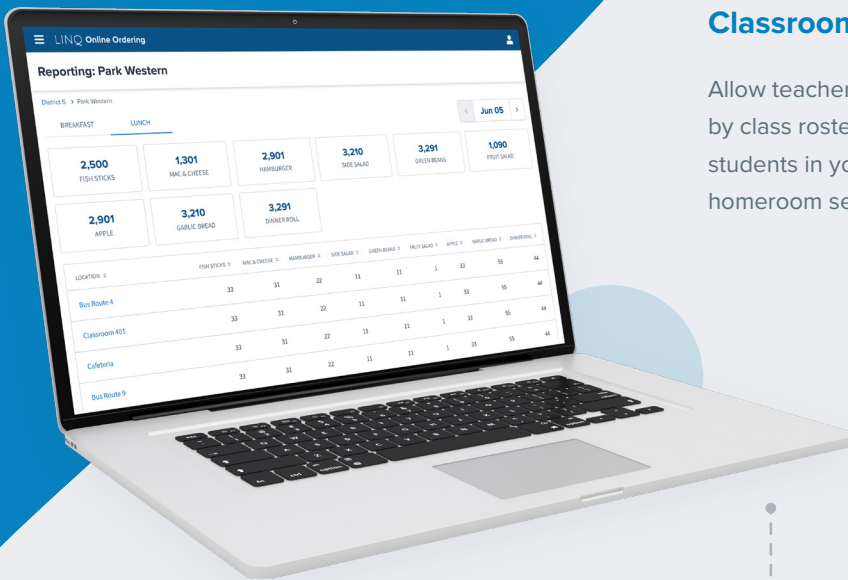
LINQ Online Ordering

Reporting: Park Western

District 5 > Park Western

BREAKFAST LUNCH

Jun 05

2,500 FISH STICKS
1,301 MAC & CHEESE
2,901 HAMBURGER
3,210 SIDE SALAD
3,291 GREEN BEANS
1,090 FRUIT SALAD
2,901 APPLE
3,210 GARLIC BREAD
3,291 DINNER ROLL

| LOCATION | FISH STICKS | MAC & CHEESE | HAMBURGER | SIDE SALAD | GREEN BEANS | FRUIT SALAD | APPLE | GARLIC BREAD | DINNER ROLL |
|---|---|---|---|---|---|---|---|---|---|
| Bus Route 4 | 33 | 31 | 22 | 11 | 11 | 1 | 33 | 55 | 44 |
| Classroom 403 | 33 | 31 | 22 | 11 | 11 | 1 | 33 | 55 | 44 |
| Cafeteria | 33 | 31 | 22 | 11 | 11 | 1 | 33 | 55 | 44 |
| Bus Route 9 | 33 | 31 | 22 | 11 | 11 | 1 | 33 | 55 | 44 |

Classroom

Allow teacher by class roste students in yo homeroom se